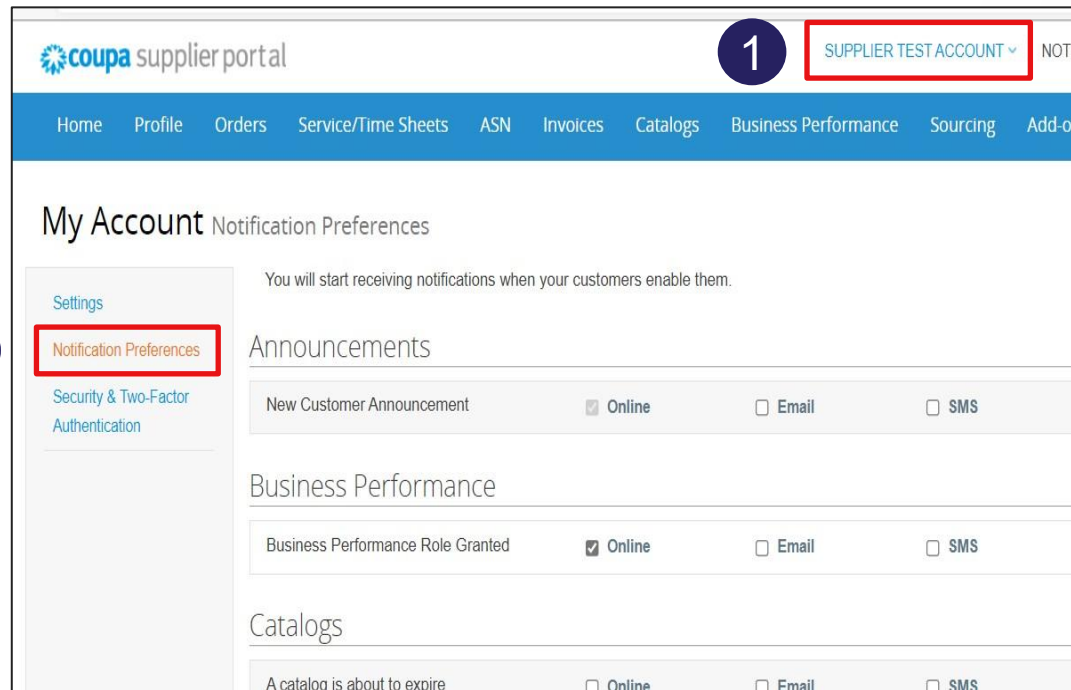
coupa supplier portal

1

SUPPLIER TEST ACCOUNT

NOT

Home Profile Orders Service/Time Sheets ASN Invoices Catalogs Business Performance Sourcing Add-o

My Account Notification Preferences

Settings

Notification Preferences

Security & Two-Factor Authentication

You will start receiving notifications when your customers enable them.

Announcements

| New Customer Announcement | Online | Email | SMS |
|---|---|---|---|

Business Performance

| Business Performance Role Granted | Online | Email | SMS |
|---|---|---|---|

Catalogs

| A catalog is about to expire | Online | Email | SMS |
|---|---|---|---|